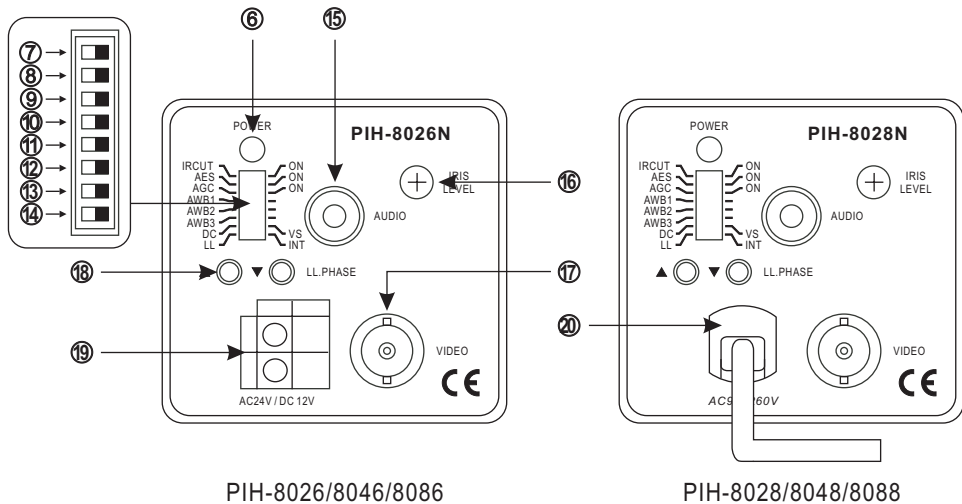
⑦
⑧
⑨
⑩
⑪
⑫
⑬
⑭

⑥ ⑮

POWER

PIH-8026N

IRCUT
AES
AGC
AWB1
AWB2
AWB3
DC
LL

ON
ON
ON

VS
INT

AUDIO

IRIS
LEVEL

⑯

⑱

▼

LL.PHASE

⑰

⑲

VIDEO

CE

AC24V / DC 12V

POWER

PIH-8028N

IRCUT
AES
AGC
AWB1
AWB2
AWB3
DC
LL

ON
ON
ON

VS
INT

AUDIO

IRIS
LEVEL

▲ ▼ LL.PHASE

⑳

VIDEO

CE

AC9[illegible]260V

PIH-8026/8046/8086

PIH-8028/8048/8088